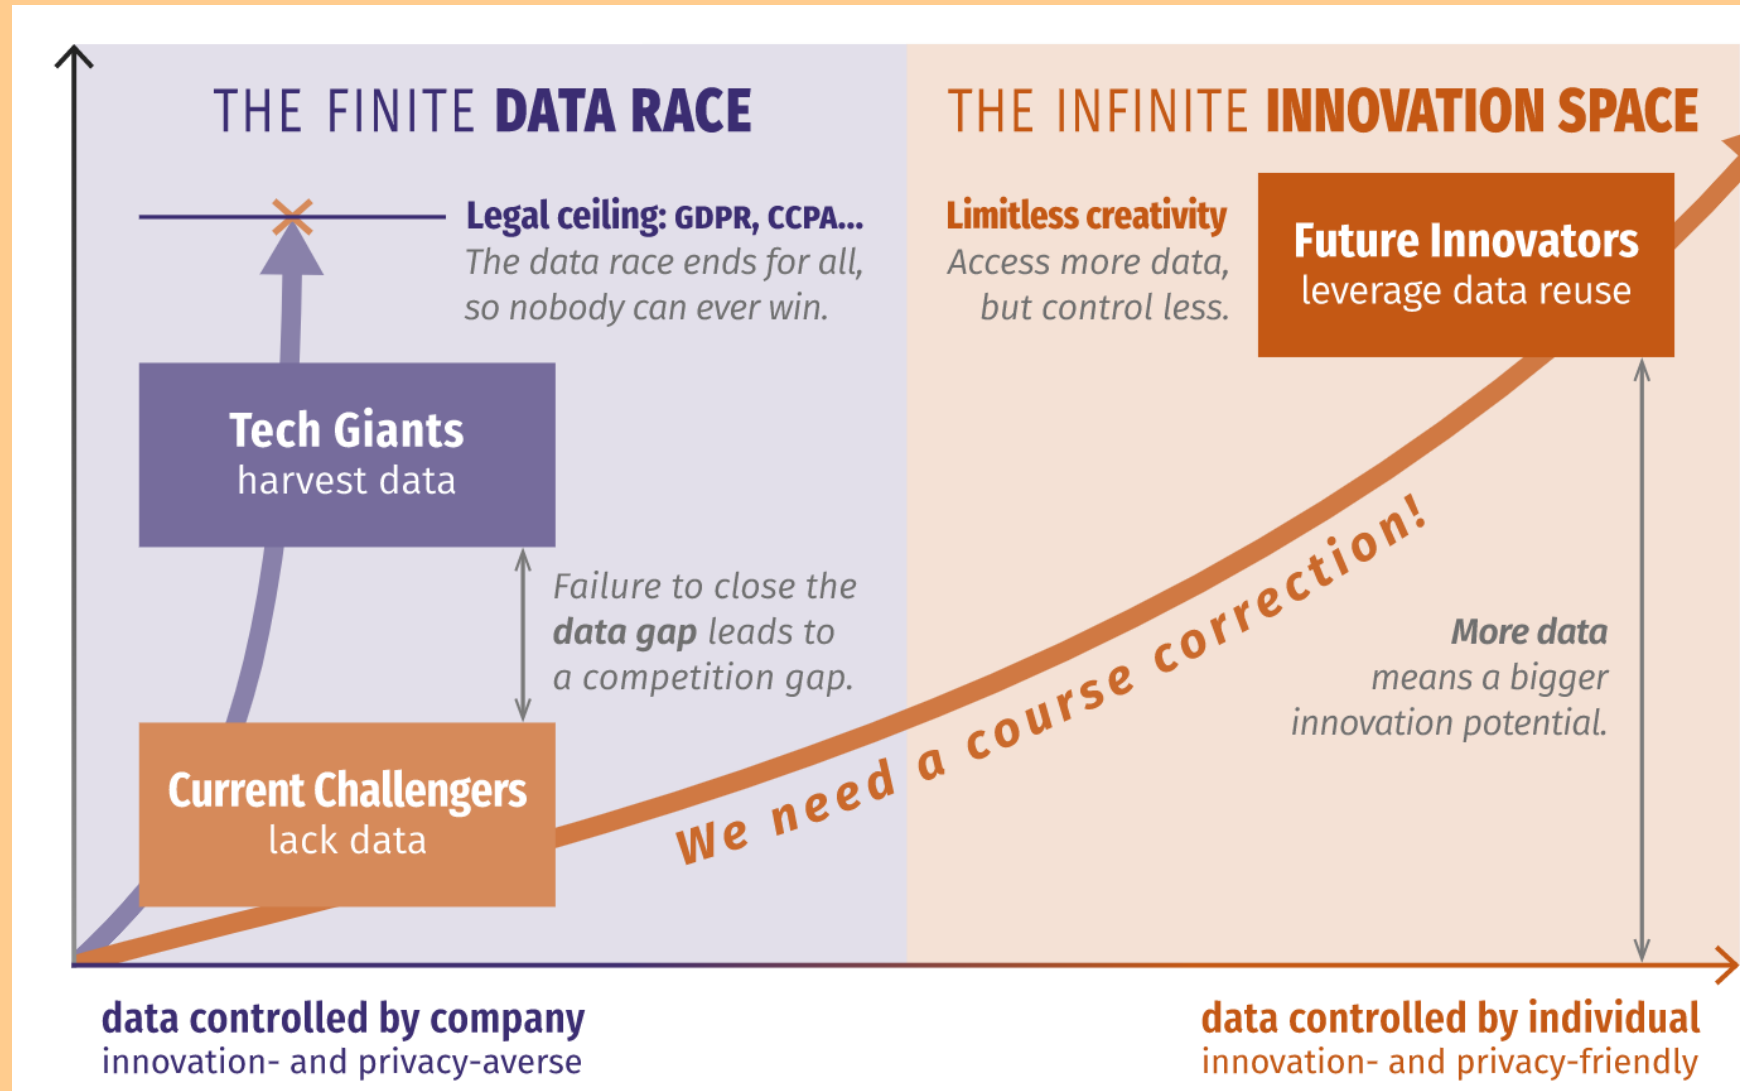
THE FINITE DATA RACE

THE INFINITE INNOVATION SPACE

Legal ceiling: GDPR, CCPA...
The data race ends for all, so nobody can ever win.

Limitless creativity
Access more data, but control less.

Future Innovators
leverage data reuse

Tech Giants
harvest data

Failure to close the data gap leads to a competition gap.

More data means a bigger innovation potential.

We need a course correction!

Current Challengers
lack data

data controlled by company
innovation- and privacy-averse

data controlled by individual
innovation- and privacy-friendly